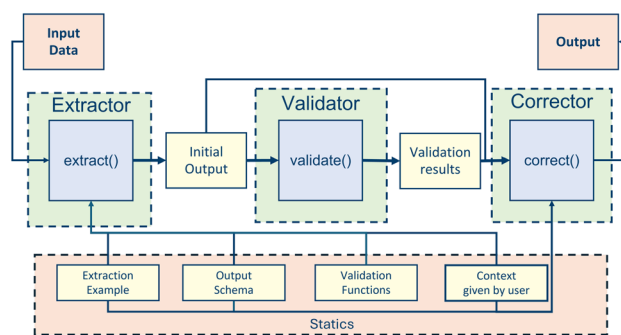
Input Data

Output

Extractor

extract()

Initial Output

Validator

validate()

Validation results

Corrector

correct()

Extraction Example

Output Schema

Validation Functions

Context given by user

Statics